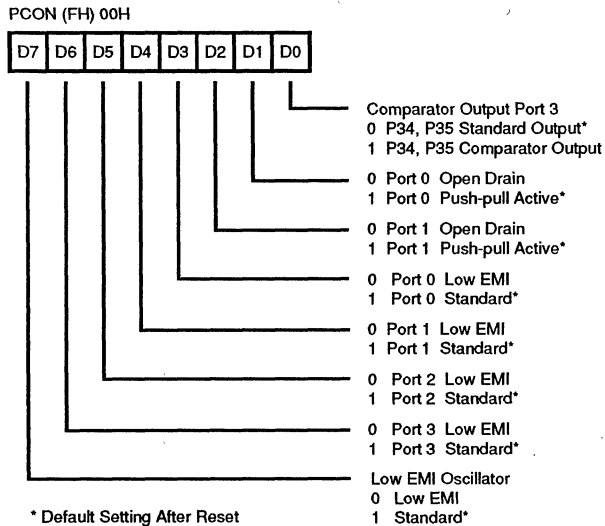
PCON (FH) 00H

| D7 | D6 | D5 | D4 | D3 | D2 | D1 | D0 |
|---|---|---|---|---|---|---|---|

Comparator Output Port 3
0 P34, P35 Standard Output*
1 P34, P35 Comparator Output

0 Port 0 Open Drain
1 Port 0 Push-pull Active*

0 Port 1 Open Drain
1 Port 1 Push-pull Active*

0 Port 0 Low EMI
1 Port 0 Standard*

0 Port 1 Low EMI
1 Port 1 Standard*

0 Port 2 Low EMI
1 Port 2 Standard*

0 Port 3 Low EMI
1 Port 3 Standard*

Low EMI Oscillator
0 Low EMI
1 Standard*

* Default Setting After Reset